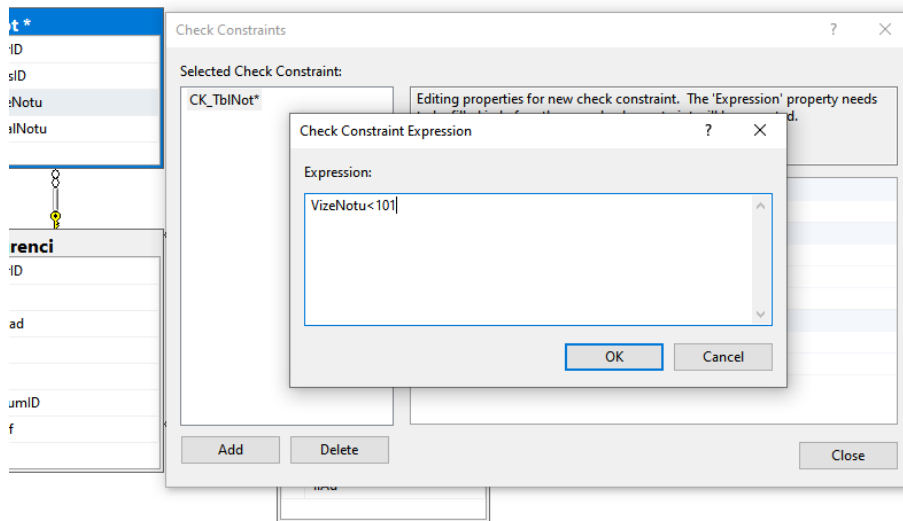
ot *
rID
sID
eNotu
alNotu

renci
rID
ad
umID
f

Check Constraints
?
Selected Check Constraint:
CK_TblNot*
Editing properties for new check constraint. The 'Expression' property needs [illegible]

Check Constraint Expression
?
Expression:
VizeNotu<101
OK
Cancel

Add
Delete
Close
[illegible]